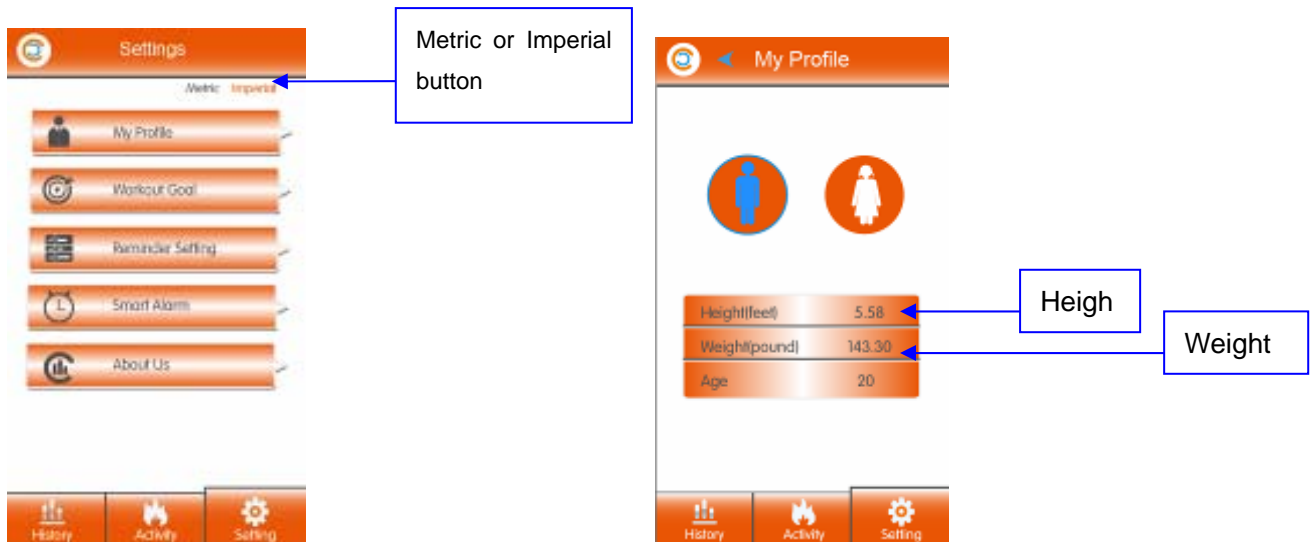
Settings

Metric Imperial

My Profile

Workout Goal

Reminder Setting

Smart Alarm

About Us

History Activity Setting

Metric or Imperial button

My Profile

Height(feet) 5.58

Weight(pound) 143.30

Age 20

History Activity Setting

Heigh

Weight